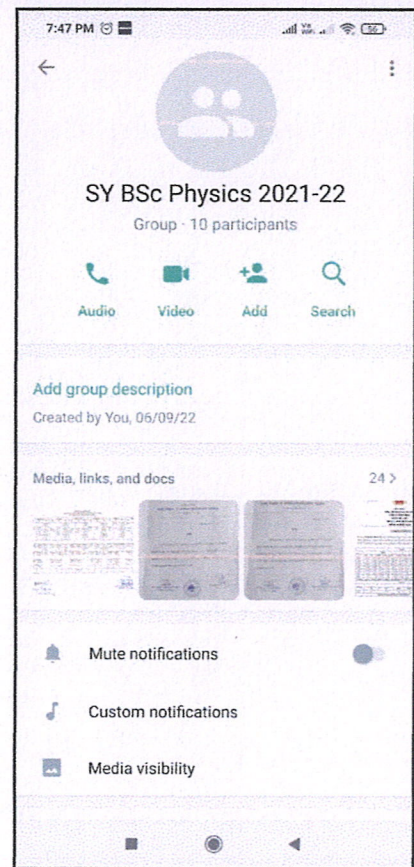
7:47 PM

SY BSc Physics 2021-22

Group · 10 participants

Audio Video Add Search

Add group description

Created by You, 06/09/22

Media, links, and docs 24 >

Mute notifications

Custom notifications

Media visibility